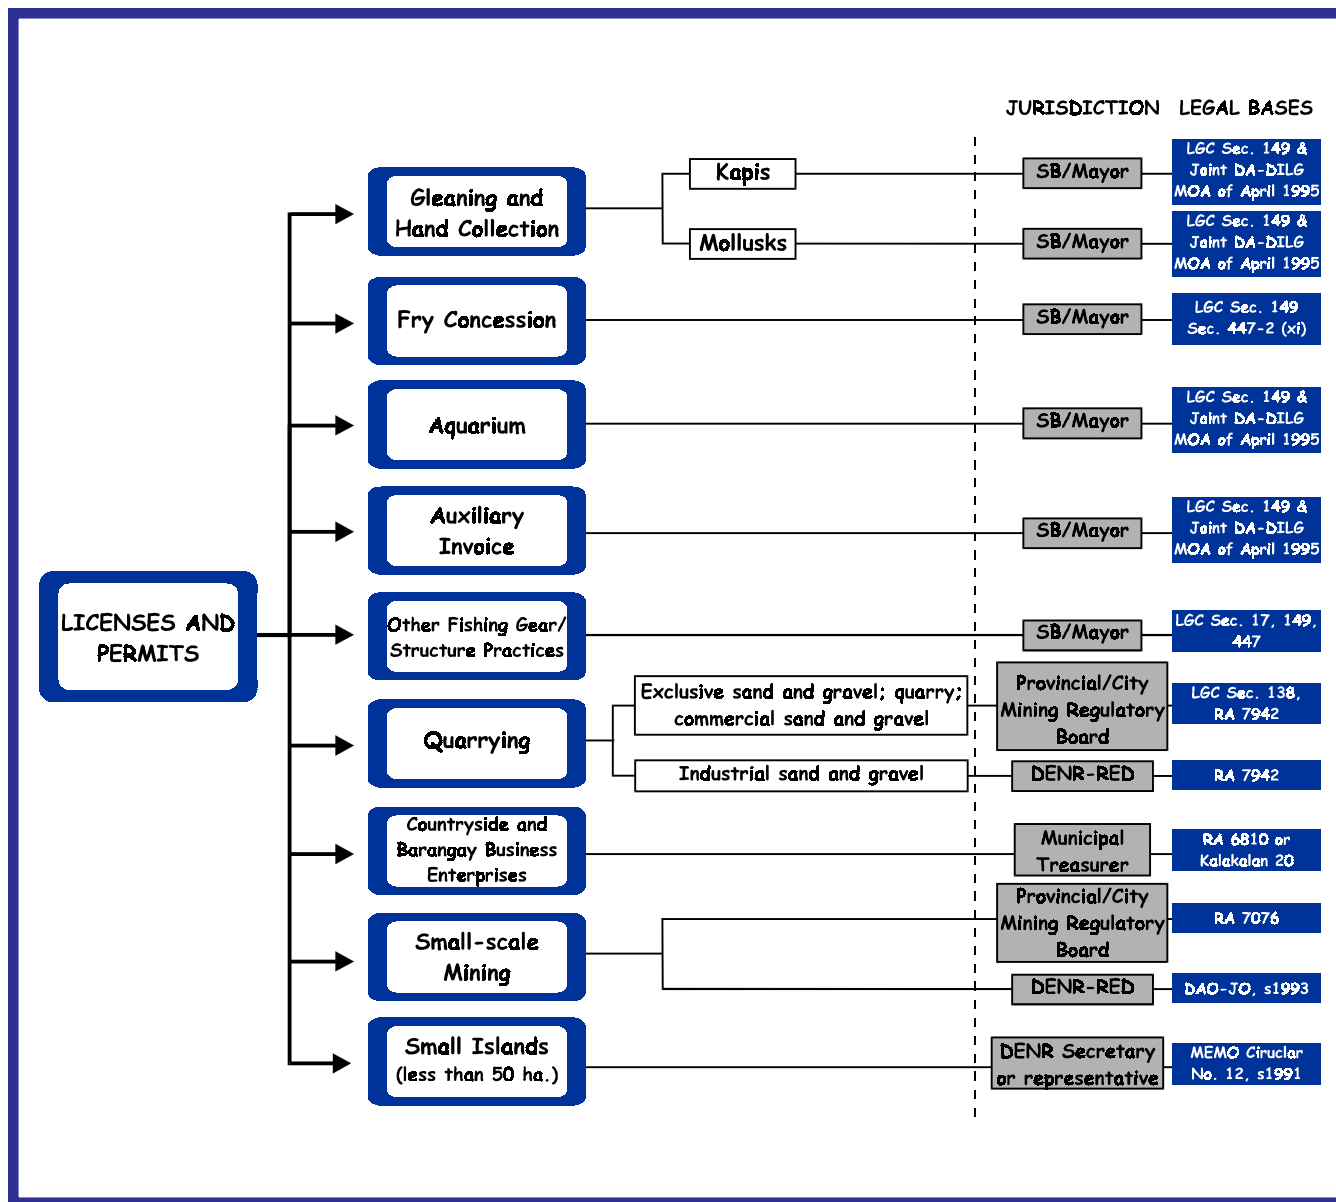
JURISDICTION LEGAL BASES

LICENSES AND PERMITS

Gleaning and Hand Collection
Kapis
SB/Mayor
LGC Sec. 149 & Joint DA-DILG MOA of April 1995
Mollusks
SB/Mayor
LGC Sec. 149 & Joint DA-DILG MOA of April 1995

Fry Concession
SB/Mayor
LGC Sec. 149 Sec. 447-2 (xi)

Aquarium
SB/Mayor
LGC Sec. 149 & Joint DA-DILG MOA of April 1995

Auxiliary Invoice
SB/Mayor
LGC Sec. 149 & Joint DA-DILG MOA of April 1995

Other Fishing Gear/ Structure Practices
SB/Mayor
LGC Sec. 17, 149, 447

Quarrying
Exclusive sand and gravel; quarry; commercial sand and gravel
Provincial/City Mining Regulatory Board
LGC Sec. 138, RA 7942
Industrial sand and gravel
DENR-RED
RA 7942

Countryside and Barangay Business Enterprises
Municipal Treasurer
RA 6810 or Kalakalan 20

Small-scale Mining
Provincial/City Mining Regulatory Board
RA 7076
DENR-RED
DAO-JO, s1993

Small Islands (less than 50 ha.)
DENR Secretary or representative
MEMO Circular No. 12, s1991